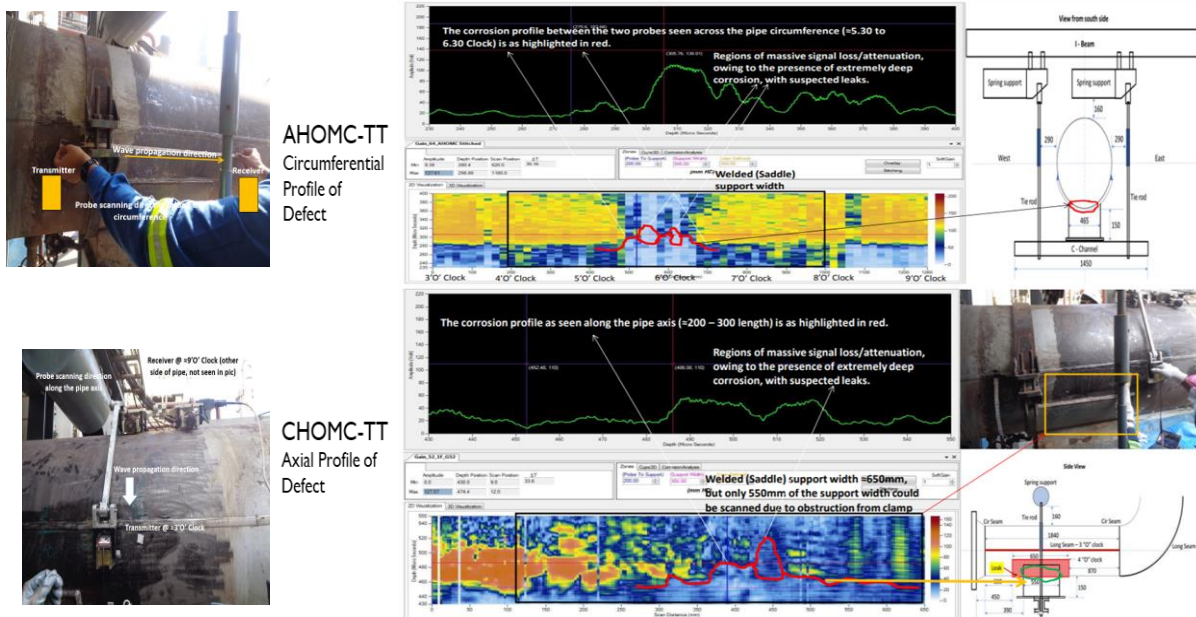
Wave propagation direction

Transmitter

Receiver

Probe scanning direction along circumference

AHOMC-TT
Circumferential Profile of Defect

The corrosion profile between the two probes seen across the pipe circumference (≈5.30 to 6.30 Clock) is as highlighted in red.

Regions of massive signal loss/attenuation, owing to the presence of extremely deep corrosion, with suspected leaks.

Welded (Saddle) support width

3'O' Clock
4'O' Clock
5'O' Clock
6'O' Clock
7'O' Clock
8'O' Clock
9'O' Clock

View from south side

I - Beam

Spring support

Spring support

160

290

290

West

East

Tie rod

Tie rod

465

150

C - Channel

1450

Receiver @ ≈9'O' Clock (other side of pipe, not seen in pic)

Probe scanning direction along the pipe axis

Wave propagation direction

Transmitter @ ≈3'O' Clock

CHOMC-TT
Axial Profile of Defect

The corrosion profile as seen along the pipe axis (≈200 – 300 length) is as highlighted in red.

Regions of massive signal loss/attenuation, owing to the presence of extremely deep corrosion, with suspected leaks.

Welded (Saddle) support width ≈650mm, But only 550mm of the support width could be scanned due to obstruction from clamp

Side View

Spring support

Tie rod

160

Cir Seam

Cir Seam

1840

Long Seam – 3 "O" clock

Long Seam

650

4 "O" clock

Leak

870

150

450

390